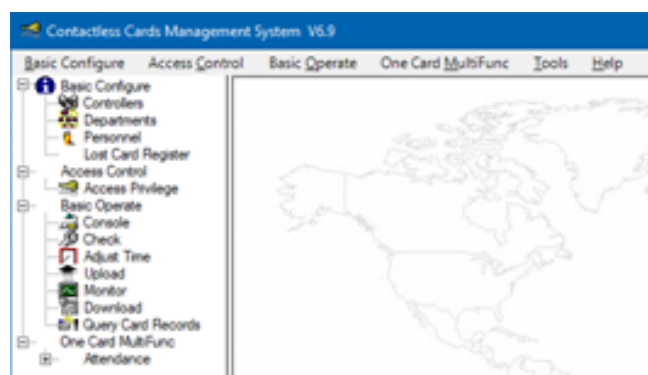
Contactless Cards Management System V6.9

Basic Configure Access Control Basic Operate One Card MultiFunc Tools Help

Basic Configure
Controllers
Departments
Personnel
Lost Card Register
Access Control
Access Privilege
Basic Operate
Console
Check
Adjust Time
Upload
Monitor
Download
Query Card Records
One Card MultiFunc
Attendance